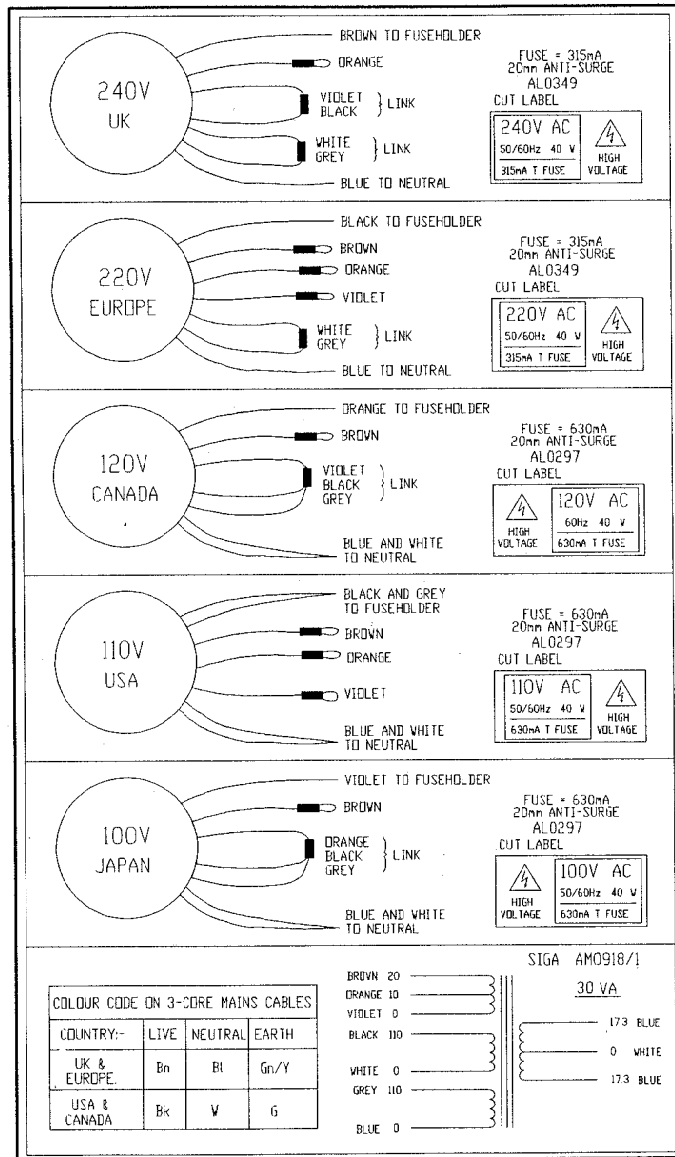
240V
UK

BROWN TO FUSEHOLDER
ORANGE
VIOLET
BLACK
} LINK
WHITE
GREY
} LINK
BLUE TO NEUTRAL

FUSE = 315mA
20mm ANTI-SURGE
AL0349
CUT LABEL

240V AC
50/60Hz 40 V
315mA T FUSE
HIGH VOLTAGE

220V
EUROPE

BLACK TO FUSEHOLDER
BROWN
ORANGE
VIOLET
WHITE
GREY
} LINK
BLUE TO NEUTRAL

FUSE = 315mA
20mm ANTI-SURGE
AL0349
CUT LABEL

220V AC
50/60Hz 40 V
315mA T FUSE
HIGH VOLTAGE

120V
CANADA

ORANGE TO FUSEHOLDER
BROWN
VIOLET
BLACK
GREY
} LINK
BLUE AND WHITE TO NEUTRAL

FUSE = 630mA
20mm ANTI-SURGE
AL0297
CUT LABEL

HIGH VOLTAGE
120V AC
60Hz 40 V
630mA T FUSE

110V
USA

BLACK AND GREY TO FUSEHOLDER
BROWN
ORANGE
VIOLET
BLUE AND WHITE TO NEUTRAL

FUSE = 630mA
20mm ANTI-SURGE
AL0297
CUT LABEL

110V AC
50/60Hz 40 V
630mA T FUSE
HIGH VOLTAGE

100V
JAPAN

VIOLET TO FUSEHOLDER
BROWN
ORANGE
BLACK
GREY
} LINK
BLUE AND WHITE TO NEUTRAL

FUSE = 630mA
20mm ANTI-SURGE
AL0297
CUT LABEL

HIGH VOLTAGE
100V AC
50/60Hz 40 V
630mA T FUSE

COLOUR CODE ON 3-CORE MAINS CABLES

| COUNTRY:- | LIVE | NEUTRAL | EARTH |
|---|---|---|---|
| UK & EUROPE. | Bn | Bl | Gn/Y |
| USA & CANADA | Bk | W | G |

BROWN 20
ORANGE 10
VIOLET 0
BLACK 110
WHITE 0
GREY 110
BLUE 0

SIGA AM0918/1
30 VA
17.3 BLUE
0 WHITE
17.3 BLUE